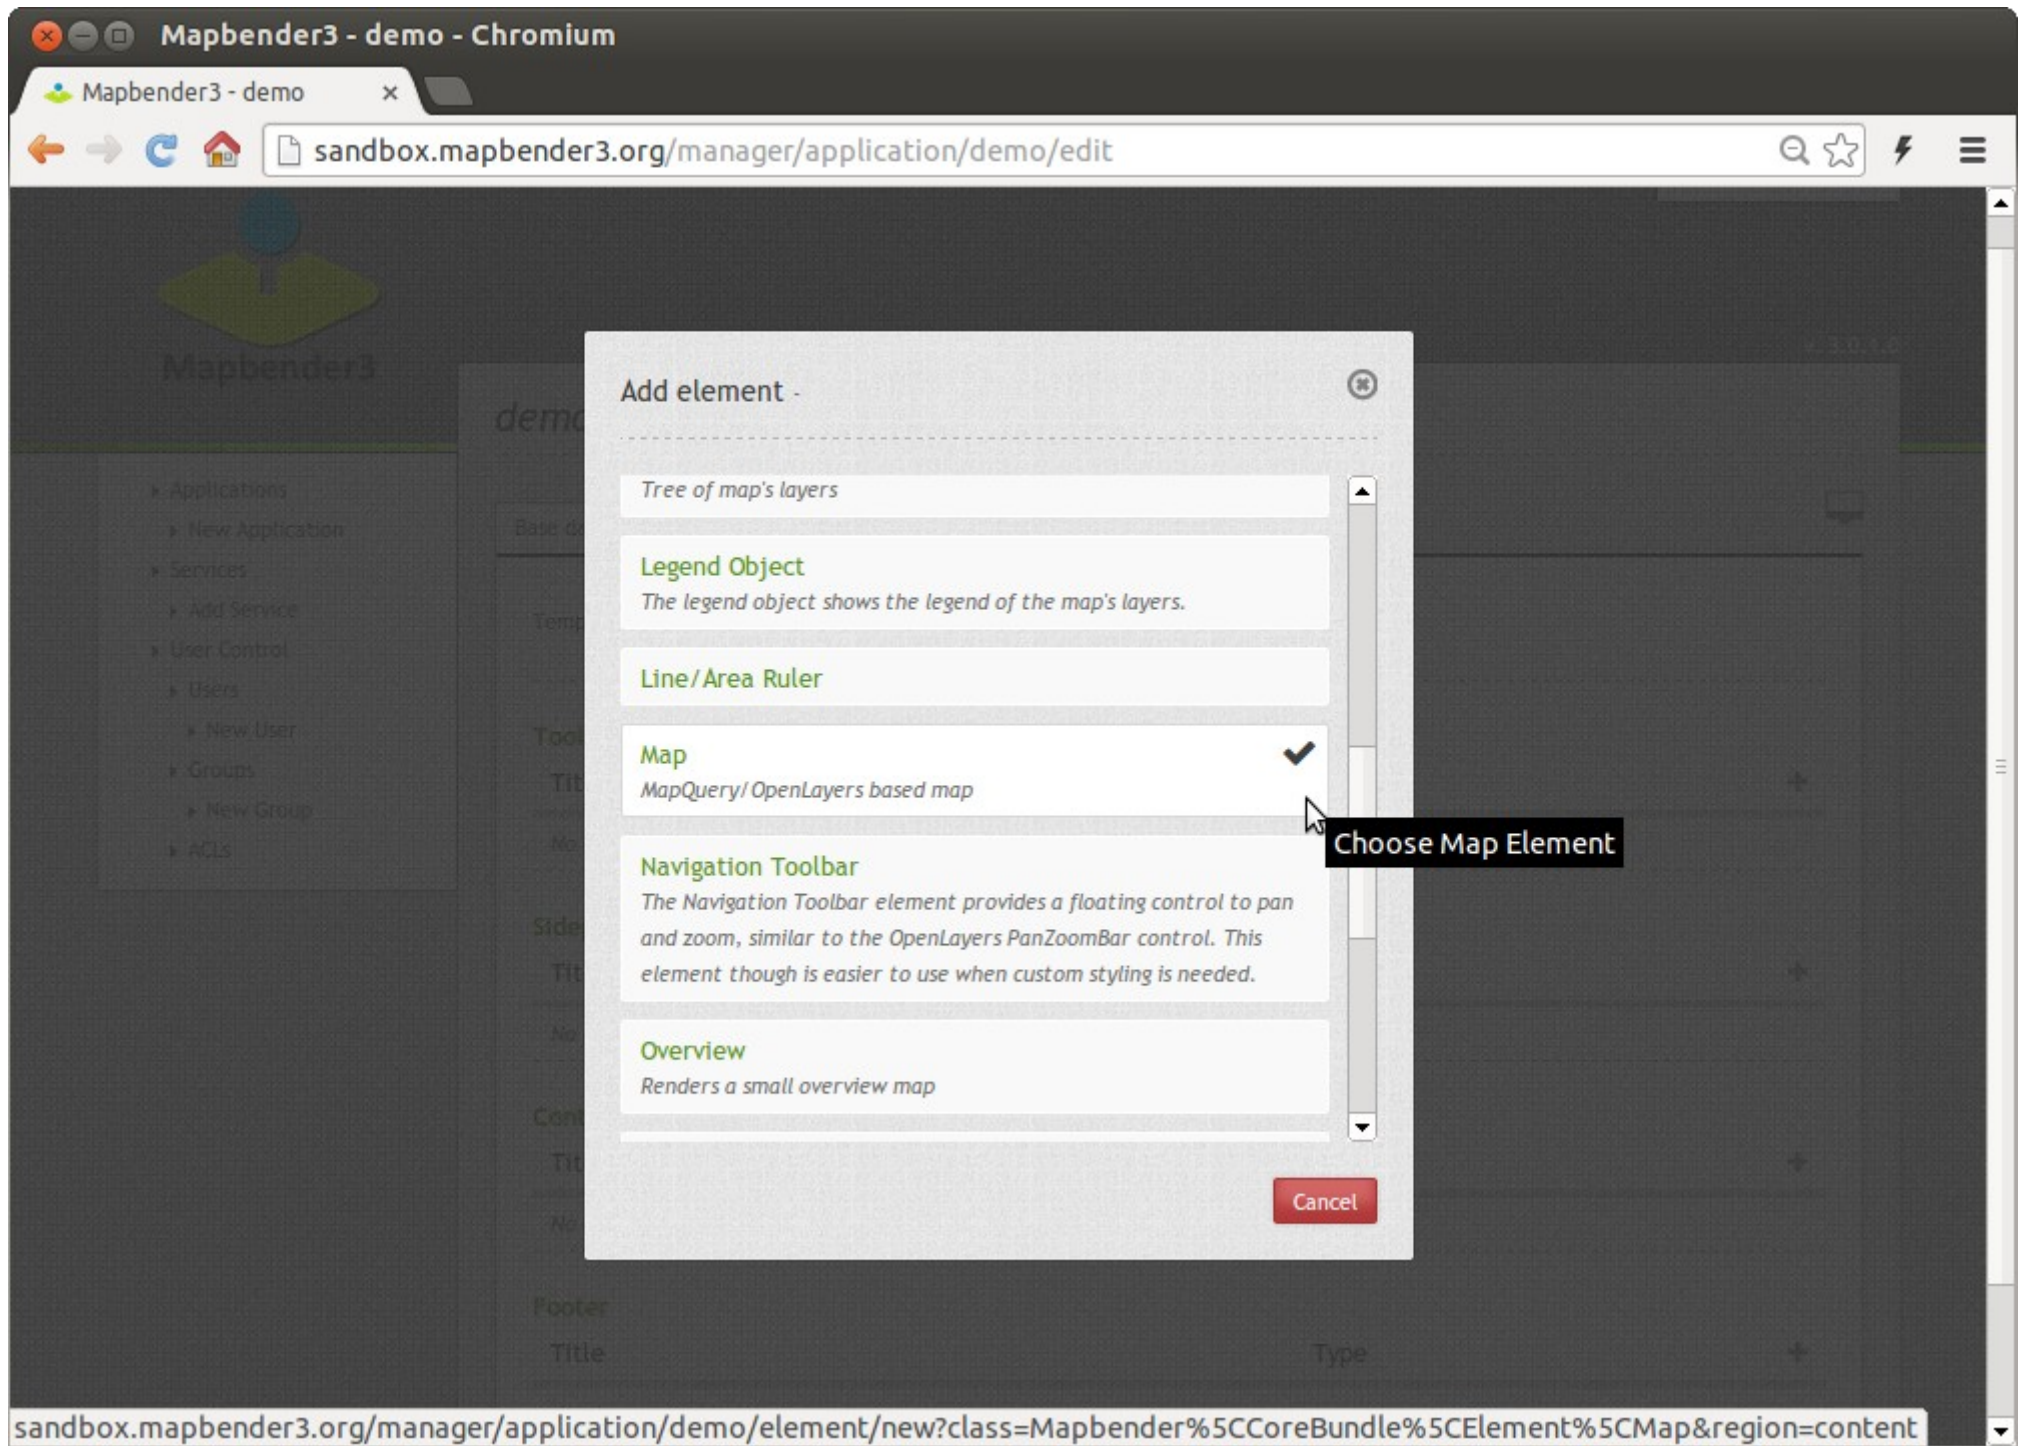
Mapbender3 - demo - Chromium

Mapbender3 - demo

sandbox.mapbender3.org/manager/application/demo/edit

Mapbender3

demo

Applications
New Application
Services
Add Service
User Control
Users
New User
Groups
New Group
ACLs

Add element -

Tree of map's layers

Legend Object
The legend object shows the legend of the map's layers.

Line/Area Ruler

Map
MapQuery/OpenLayers based map

Choose Map Element

Navigation Toolbar
The Navigation Toolbar element provides a floating control to pan and zoom, similar to the OpenLayers PanZoomBar control. This element though is easier to use when custom styling is needed.

Overview
Renders a small overview map

Cancel

Footer
Title
Type

sandbox.mapbender3.org/manager/application/demo/element/new?class=Mapbender%5CCoreBundle%5CElement%5CMap&region=content